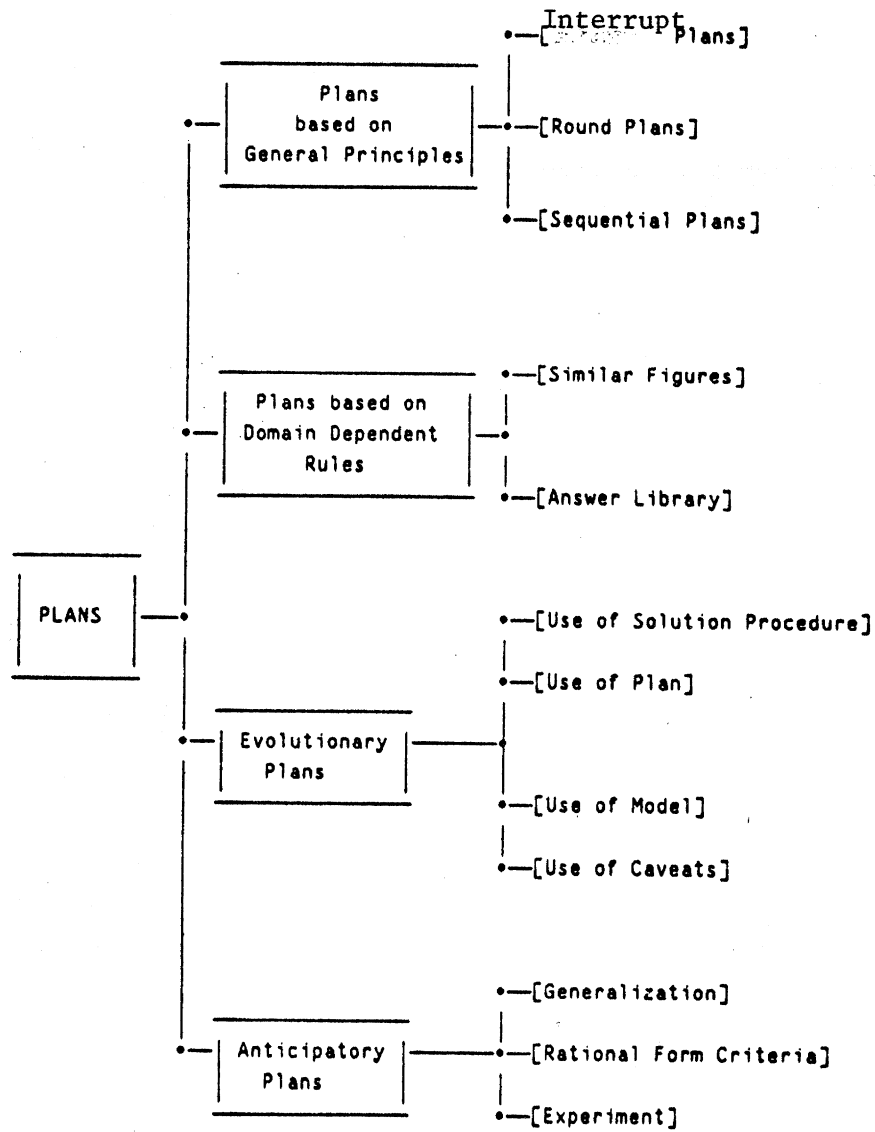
PLANS

Plans based on General Principles

[Interrupt Plans]

[Round Plans]

[Sequential Plans]

Plans based on Domain Dependent Rules

[Similar Figures]

[Answer Library]

Evolutionary Plans

[Use of Solution Procedure]

[Use of Plan]

[Use of Model]

[Use of Caveats]

Anticipatory Plans

[Generalization]

[Rational Form Criteria]

[Experiment]